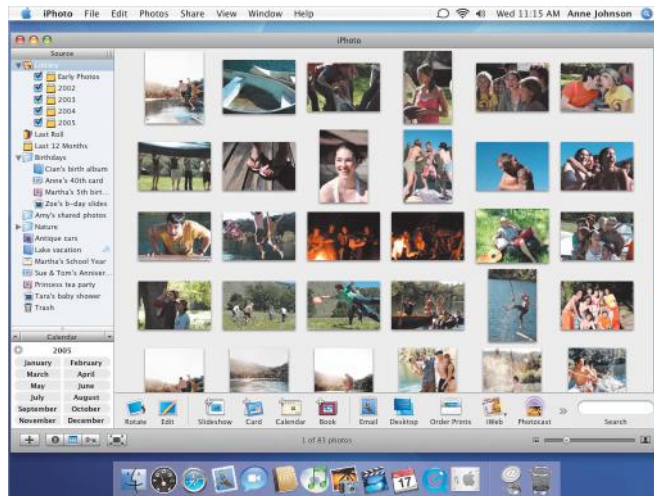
iPhoto File Edit Photos Share View Window Help

Wed 11:15 AM Anne Johnson

iPhoto

Source

Library

Early Photos

2002

2003

2004

2005

Last Roll

Last 12 Months

Birthdays

Cian's birth album

Anna's 40th card

Martha's 5th birt...

Zoe's b-day slides

Amy's shared photos

Nature

Antique cars

Lake vacation

Martha's School Year

Sue & Tom's Anniver...

Princess tea party

Tara's baby shower

Trash

Calendar

2005

| January | February |
|---|---|
| March | April |
| May | June |
| July | August |
| September | October |
| November | December |

Rotate Edit Slideshow Card Calendar Book Email Desktop Order Prints iWeb Photocast Search

1 of 43 photos

17